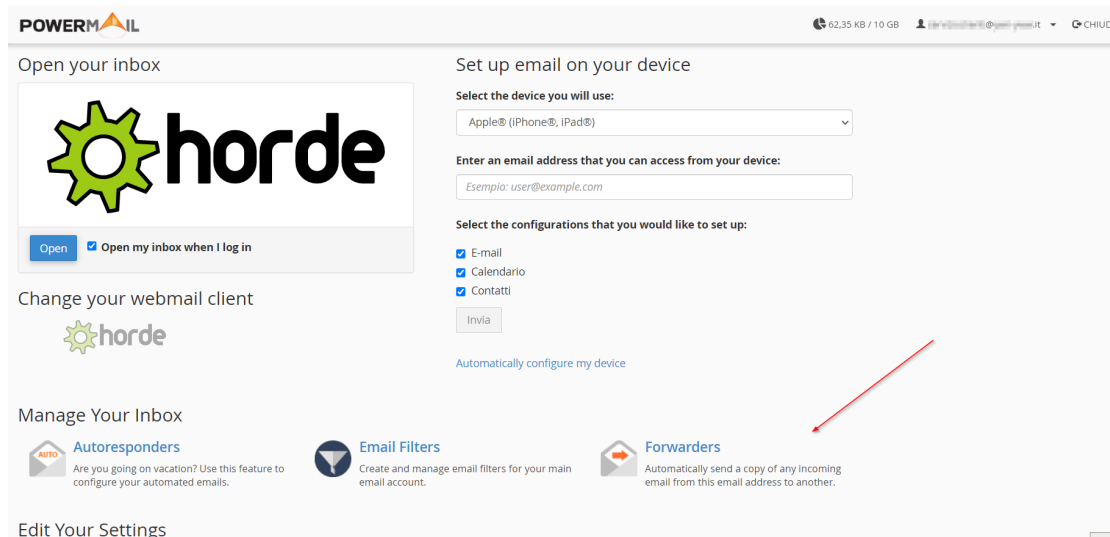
POWERMAIL

62,35 KB / 10 GB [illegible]@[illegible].it CHIUD

Open your inbox

horde

Open Open my inbox when I log in

Change your webmail client

horde

Set up email on your device

Select the device you will use:

Apple® (iPhone®, iPad®)

Enter an email address that you can access from your device:

Esempio: user@example.com

Select the configurations that you would like to set up:

E-mail
Calendario
Contatti

Invia

Automatically configure my device

Manage Your Inbox

AUTO

Autoresponders
Are you going on vacation? Use this feature to configure your automated emails.

Email Filters
Create and manage email filters for your main email account.

Forwarders
Automatically send a copy of any incoming email from this email address to another.

Edit Your Settings